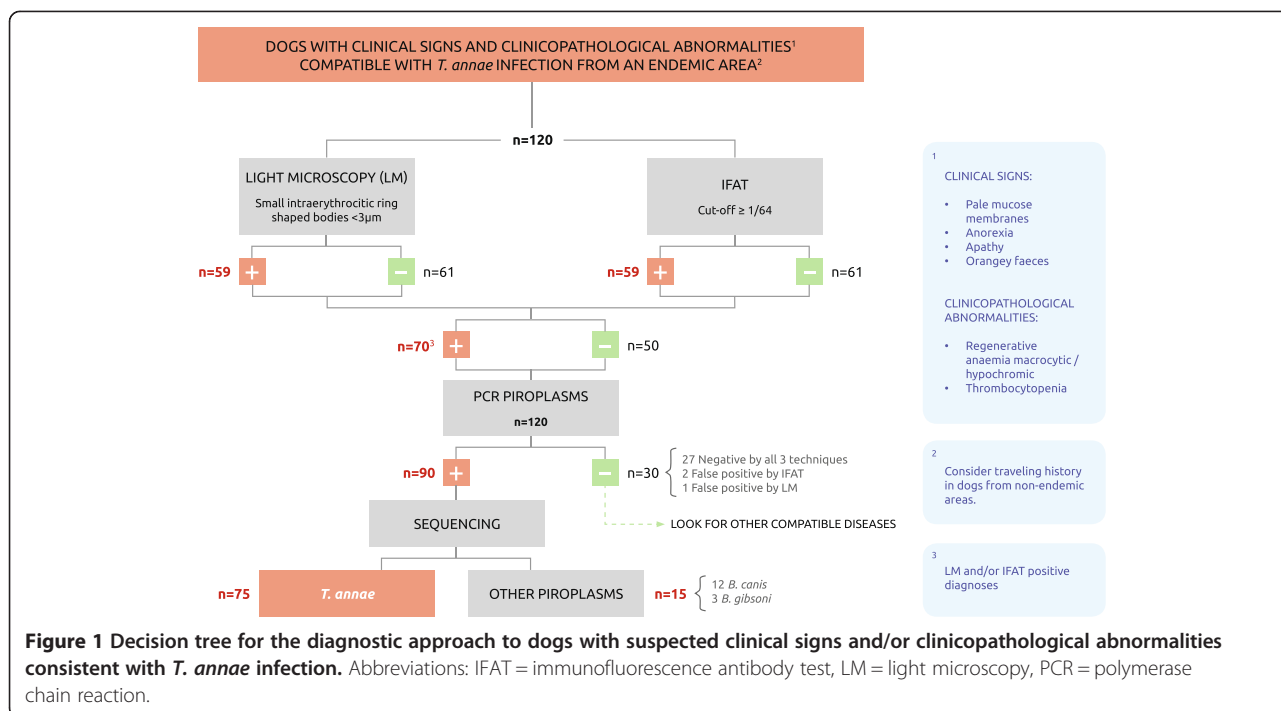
DOGS WITH CLINICAL SIGNS AND CLINICOPATHOLOGICAL ABNORMALITIES$^1$ COMPATIBLE WITH *T. annae* INFECTION FROM AN ENDEMIC AREA$^2$

n=120

LIGHT MICROSCOPY (LM)
Small intraerythrocitic ring shaped bodies <3μm

IFAT
Cut-off ≥ 1/64

n=59 + − n=61

n=59 + − n=61

n=70$^3$ + − n=50

PCR PIROPLASMS
n=120

n=90 + − n=30

27 Negative by all 3 techniques
2 False positive by IFAT
1 False positive by LM

SEQUENCING

LOOK FOR OTHER COMPATIBLE DISEASES

n=75 *T. annae*

OTHER PIROPLASMS n=15

12 *B. canis*
3 *B. gibsoni*

1
CLINICAL SIGNS:
• Pale mucose membranes
• Anorexia
• Apathy
• Orangey faeces

CLINICOPATHOLOGICAL ABNORMALITIES:
• Regenerative anaemia macrocytic / hypochromic
• Thrombocytopenia

2
Consider traveling history in dogs from non-endemic areas.

3
LM and/or IFAT positive diagnoses

**Figure 1 Decision tree for the diagnostic approach to dogs with suspected clinical signs and/or clinicopathological abnormalities consistent with *T. annae* infection.** Abbreviations: IFAT = immunofluorescence antibody test, LM = light microscopy, PCR = polymerase chain reaction.